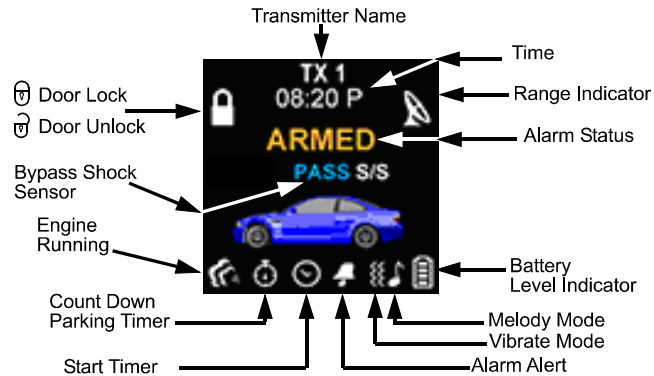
Transmitter Name

TX 1
08:20 P
ARMED
PASS S/S

Time
Range Indicator
Alarm Status

Door Lock
Door Unlock

Bypass Shock Sensor

Engine Running

Battery Level Indicator

Count Down Parking Timer

Melody Mode
Vibrate Mode

Start Timer
Alarm Alert